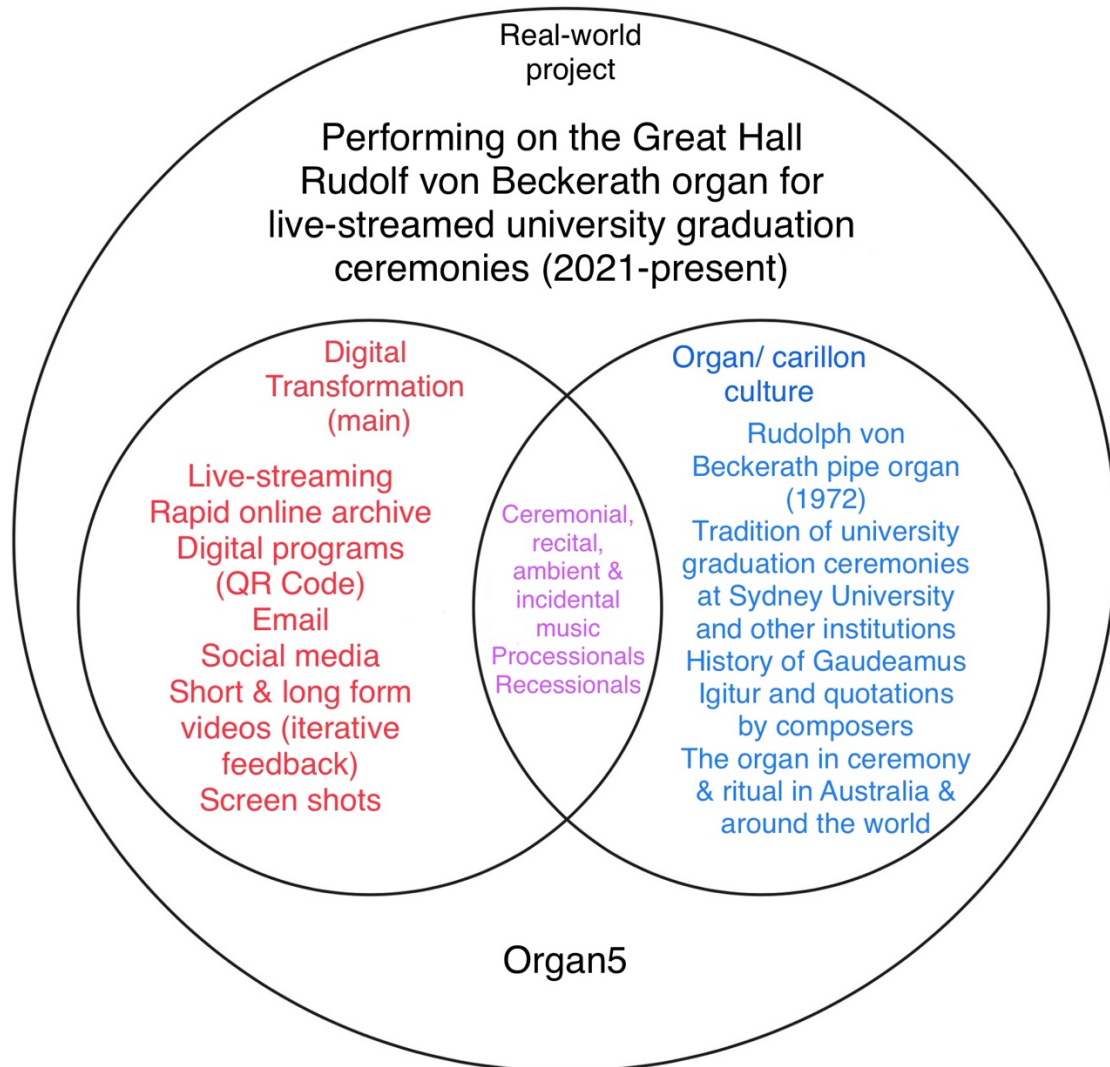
Real-world project

Performing on the Great Hall Rudolf von Beckerath organ for live-streamed university graduation ceremonies (2021-present)

Digital Transformation (main)

Live-streaming
Rapid online archive
Digital programs (QR Code)
Email
Social media
Short & long form videos (iterative feedback)
Screen shots

Ceremonial, recital, ambient & incidental music
Processionals
Recessionals

Organ/ carillon culture

Rudolph von Beckerath pipe organ (1972)
Tradition of university graduation ceremonies at Sydney University and other institutions
History of Gaudeamus Igitur and quotations by composers
The organ in ceremony & ritual in Australia & around the world

Organ5